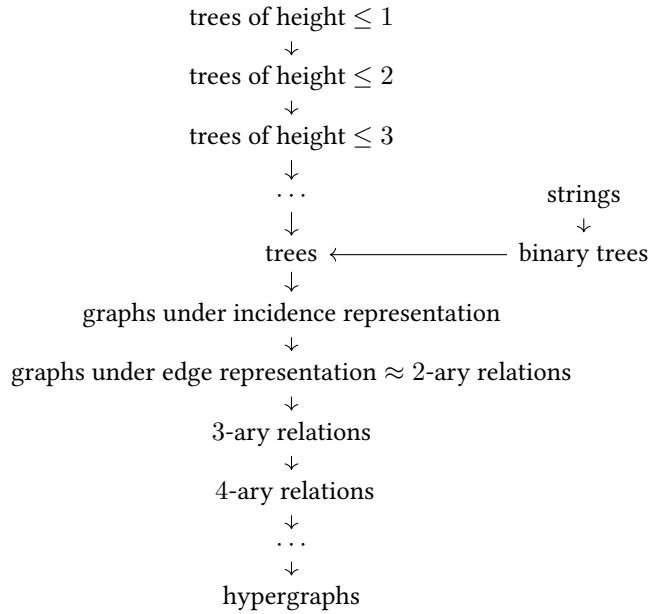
trees of height $\leq 1$

trees of height $\leq 2$

trees of height $\leq 3$

$\cdots$

strings

trees $\longleftarrow$ binary trees

graphs under incidence representation

graphs under edge representation $\approx$ 2-ary relations

3-ary relations

4-ary relations

$\cdots$

hypergraphs